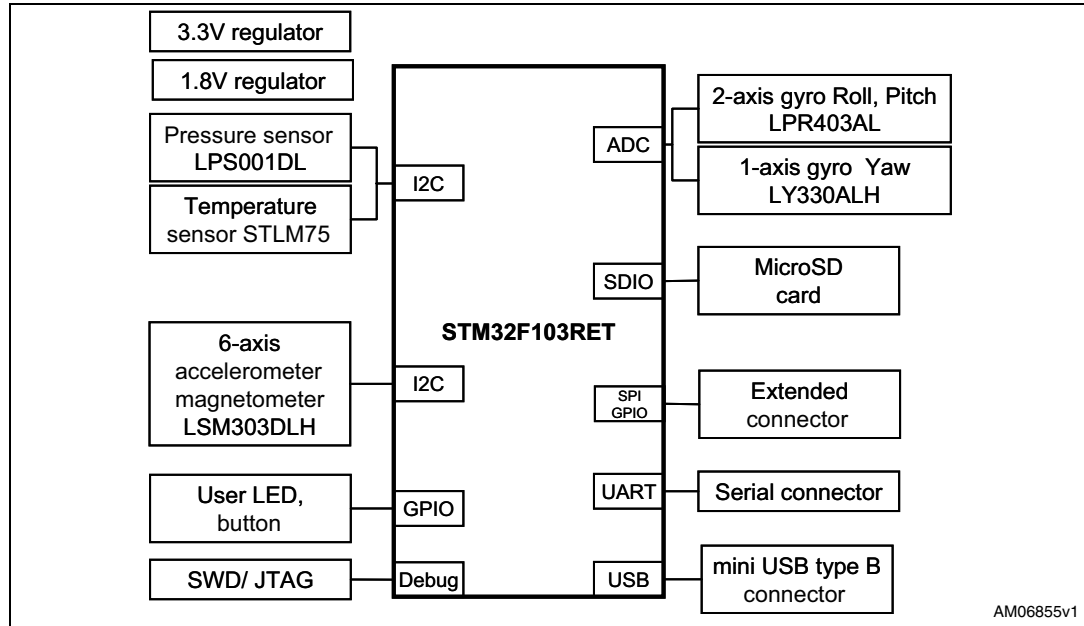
3.3V regulator

1.8V regulator

Pressure sensor LPS001DL

Temperature sensor STLM75

I2C

6-axis accelerometer magnetometer LSM303DLH

I2C

User LED, button

GPIO

SWD/ JTAG

Debug

STM32F103RET

ADC

SDIO

SPI GPIO

UART

USB

2-axis gyro Roll, Pitch LPR403AL

1-axis gyro Yaw LY330ALH

MicroSD card

Extended connector

Serial connector

mini USB type B connector

AM06855v1